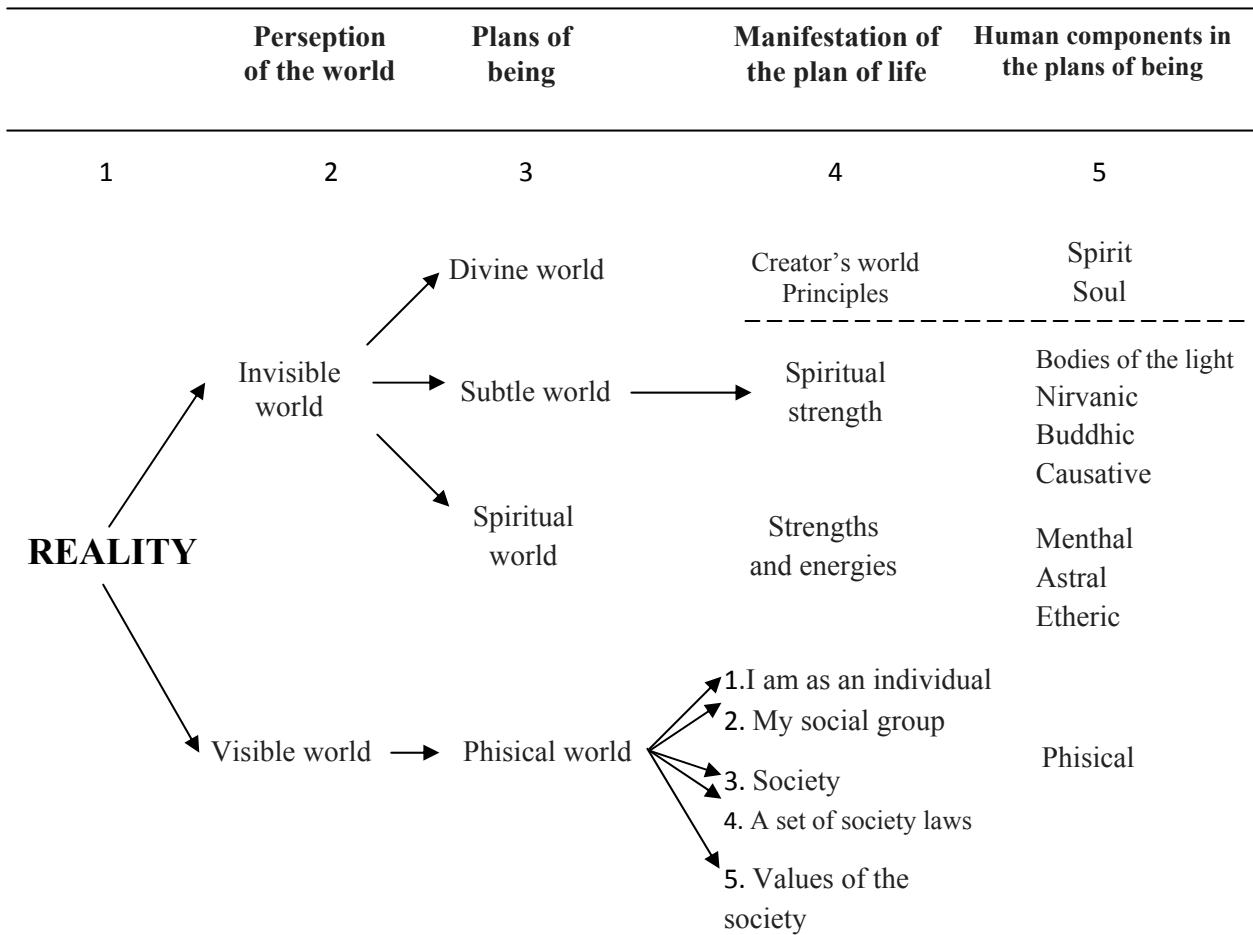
Perseption of the world | Plans of being | Manifestation of the plan of life | Human components in the plans of being

1 2 3 4 5

Divine world
Creator's world
Principles
Spirit
Soul

Invisible world
Subtle world
Spiritual strength
Bodies of the light
Nirvanic
Buddhic
Causative

REALITY

Spiritual world
Strengths and energies
Menthal
Astral
Etheric

Visible world
Phisical world
1.I am as an individual
2. My social group
3. Society
4. A set of society laws
5. Values of the society
Phisical